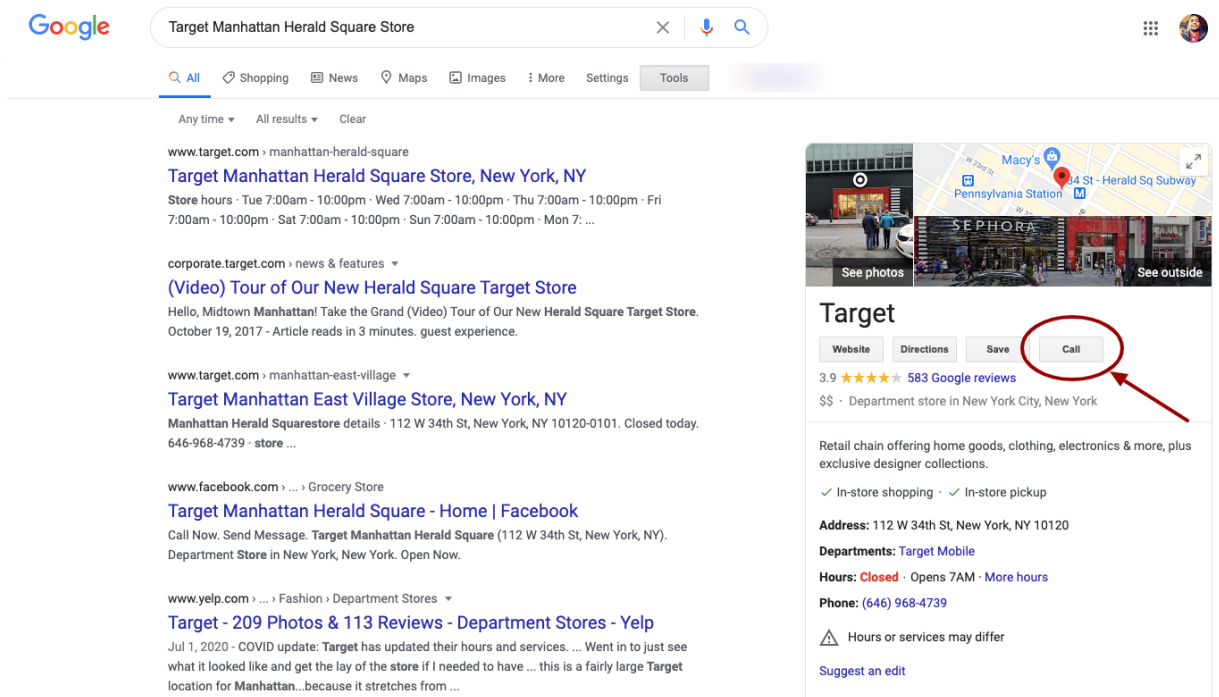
Google

Target Manhattan Herald Square Store

All  Shopping  News  Maps  Images  More  Settings  Tools

Any time  All results  Clear

www.target.com › manhattan-herald-square
Target Manhattan Herald Square Store, New York, NY
Store hours · Tue 7:00am - 10:00pm · Wed 7:00am - 10:00pm · Thu 7:00am - 10:00pm · Fri 7:00am - 10:00pm · Sat 7:00am - 10:00pm · Sun 7:00am - 10:00pm · Mon 7: ...

corporate.target.com › news & features
(Video) Tour of Our New Herald Square Target Store
Hello, Midtown Manhattan! Take the Grand (Video) Tour of Our New Herald Square Target Store. October 19, 2017 - Article reads in 3 minutes. guest experience.

www.target.com › manhattan-east-village
Target Manhattan East Village Store, New York, NY
Manhattan Herald Squarestore details · 112 W 34th St, New York, NY 10120-0101. Closed today. 646-968-4739 · store ...

www.facebook.com › ... › Grocery Store
Target Manhattan Herald Square - Home | Facebook
Call Now. Send Message. Target Manhattan Herald Square (112 W 34th St, New York, NY). Department Store in New York, New York. Open Now.

www.yelp.com › ... › Fashion › Department Stores
Target - 209 Photos & 113 Reviews - Department Stores - Yelp
Jul 1, 2020 - COVID update: Target has updated their hours and services. ... Went in to just see what it looked like and get the lay of the store if I needed to have ... this is a fairly large Target location for Manhattan...because it stretches from ...

Macy's
34 St - Herald Sq Subway
Pennsylvania Station
SEPHORA
See photos
See outside

Target
Website  Directions  Save  Call
3.9 583 Google reviews
$$ · Department store in New York City, New York

Retail chain offering home goods, clothing, electronics & more, plus exclusive designer collections.

✓ In-store shopping · ✓ In-store pickup

Address: 112 W 34th St, New York, NY 10120

Departments: Target Mobile

Hours: Closed · Opens 7AM · More hours

Phone: (646) 968-4739

Hours or services may differ

Suggest an edit